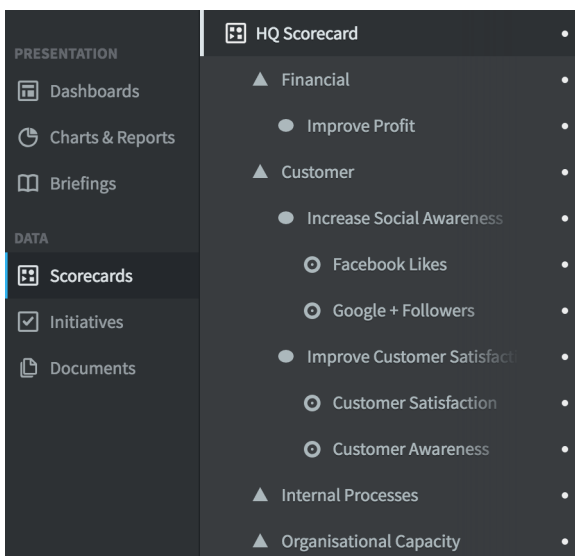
PRESENTATION

Dashboards

Charts & Reports

Briefings

DATA

Scorecards

Initiatives

Documents

HQ Scorecard

Financial

Improve Profit

Customer

Increase Social Awareness

Facebook Likes

Google + Followers

Improve Customer Satisfact

Customer Satisfaction

Customer Awareness

Internal Processes

Organisational Capacity